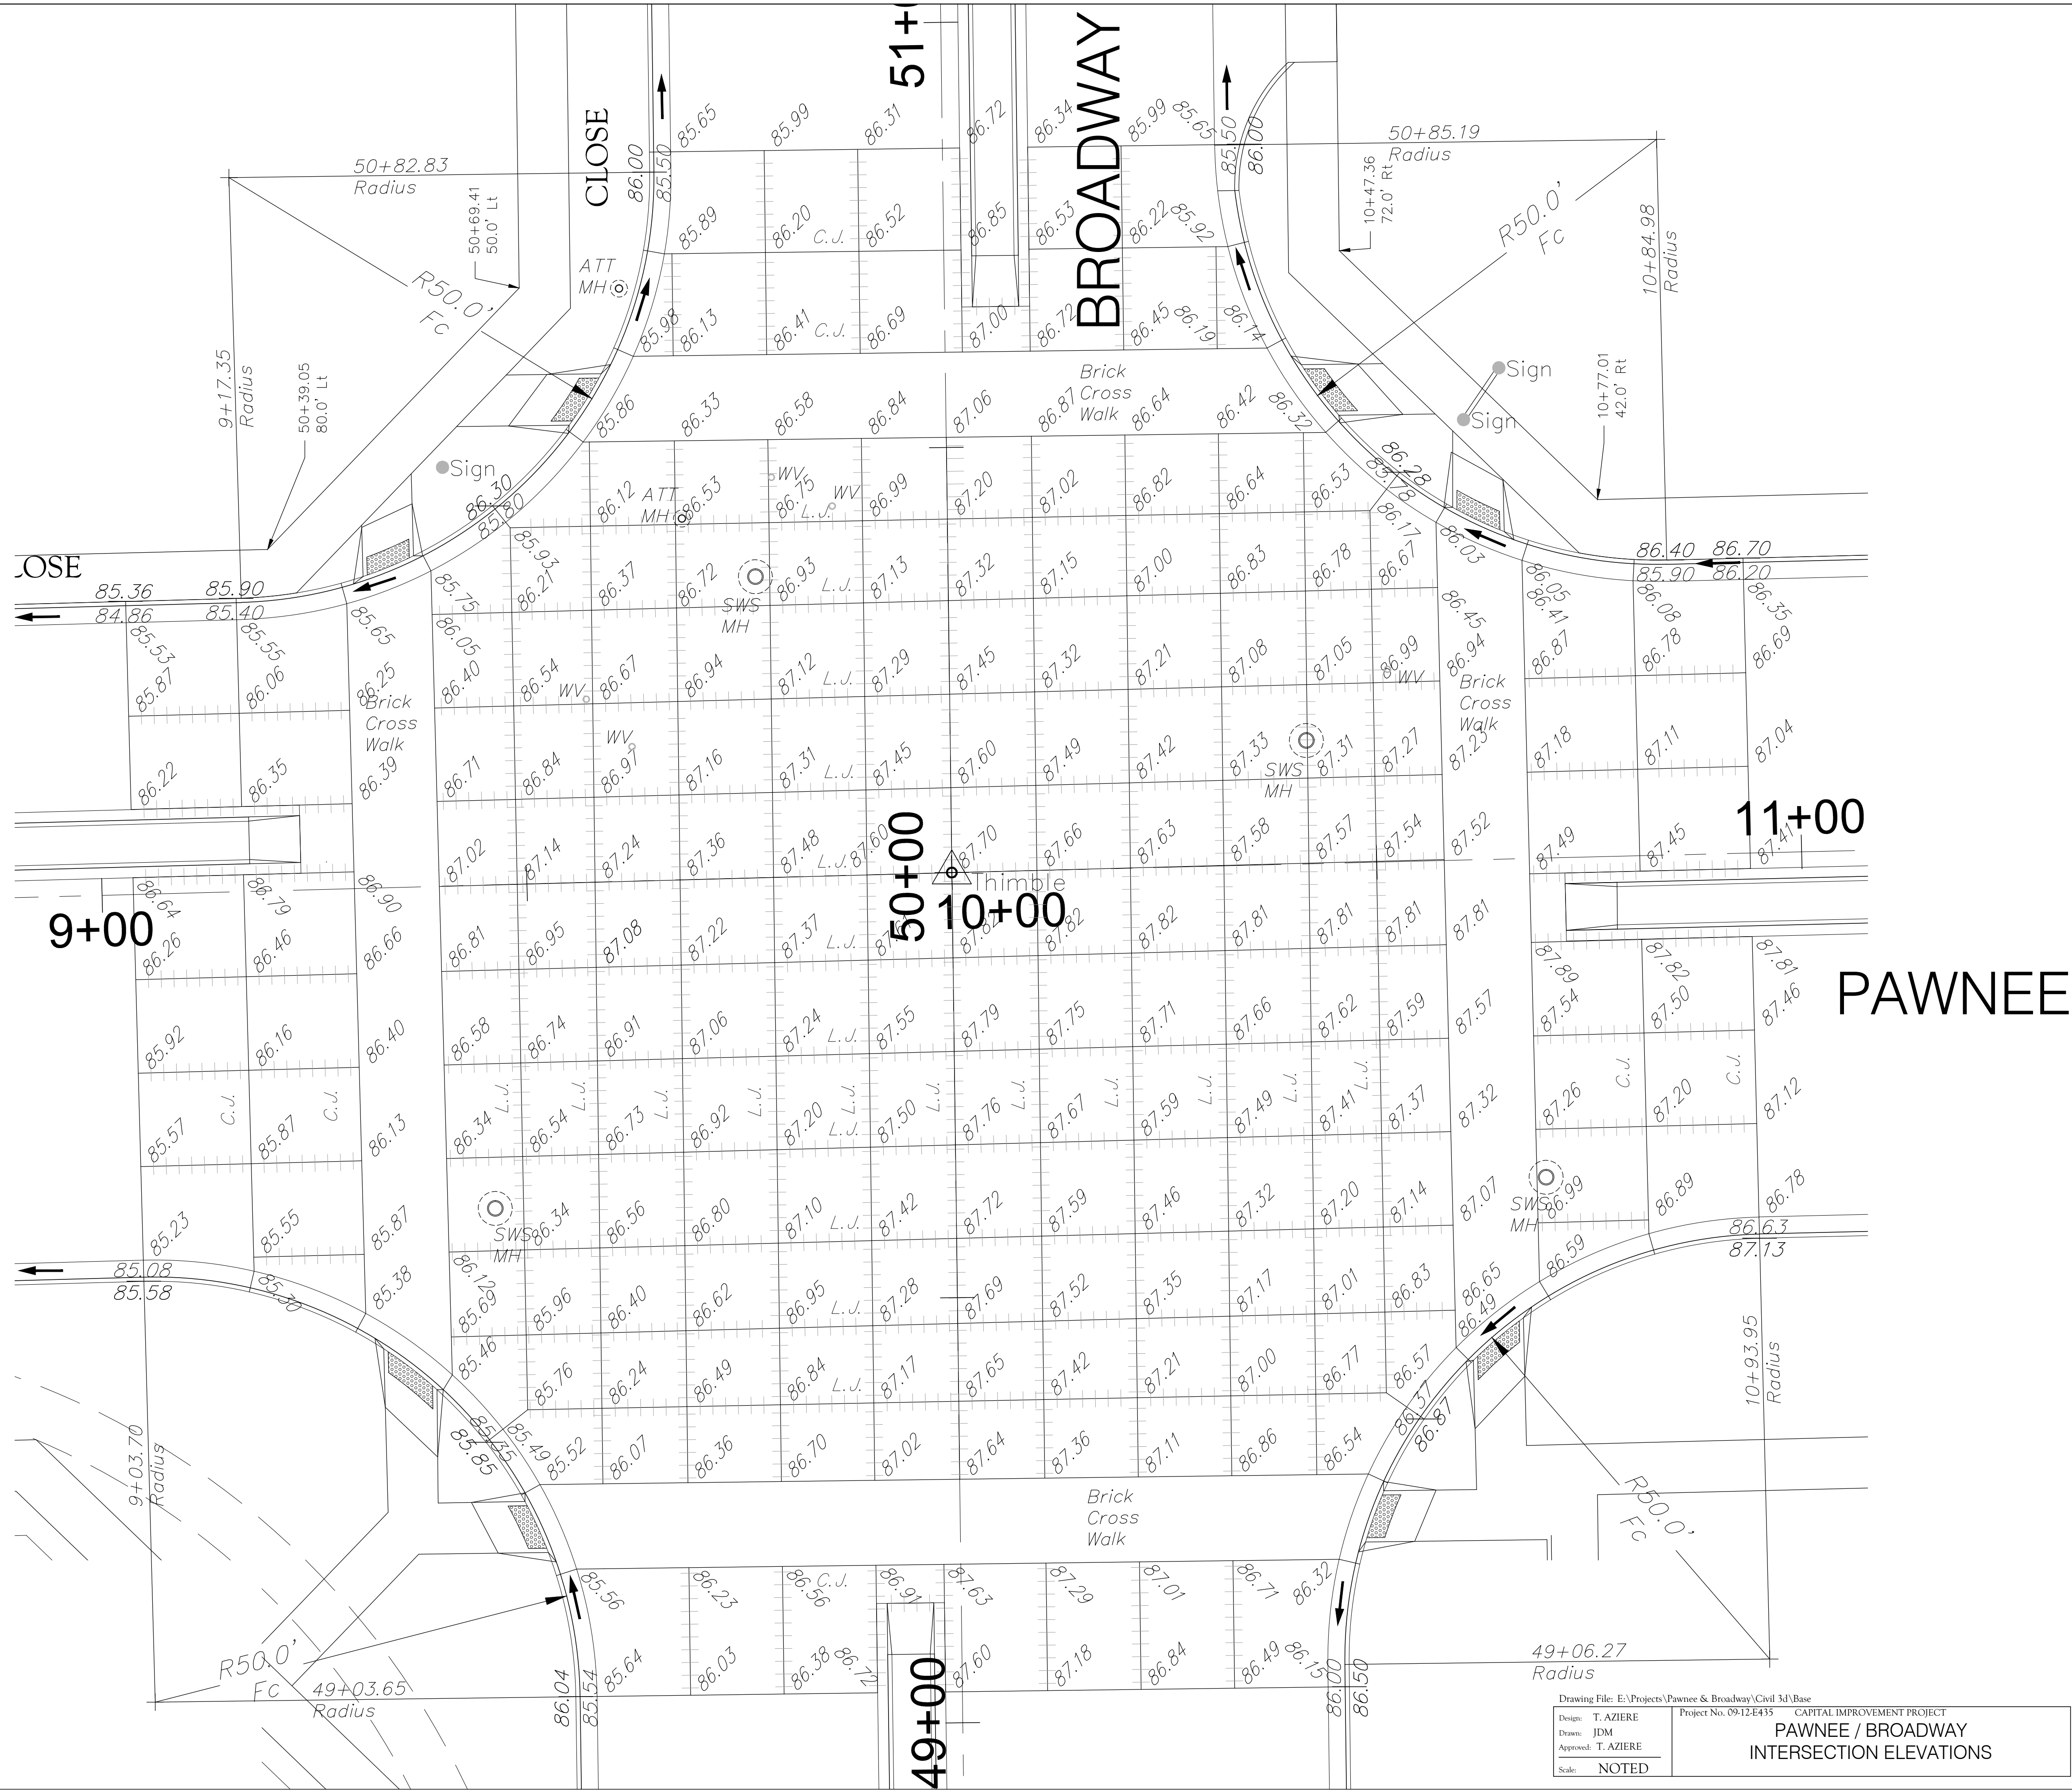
51+0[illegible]

BROADWAY

CLOSE

86.00 85.50 85.65 85.99 86.31 86.72 86.34 85.99 85.65 85.50 86.00

50+82.83
Radius

50+69.41
50.0' Lt

50+85.19
Radius

10+47.36
72.0' Rt

R50.0'
Fc

10+84.98
Radius

85.89 86.20 C.J. 86.52 86.85 86.53 86.22 85.92

ATT
MH

R50.0'
Fc

85.98 86.13 86.41 C.J. 86.69 87.00 86.72 86.45 86.19 86.14

9+17.35
Radius

50+39.05
80.0' Lt

Brick
Cross
Walk

Sign

Sign

10+77.01
42.0' Rt

85.86 86.33 86.58 86.84 87.06 86.87 86.64 86.42 86.32

Sign

86.30 85.80

86.12 ATT MH 86.53 WV 86.75 WV L.J. 86.99 87.20 87.02 86.82 86.64 86.53 86.28 85.78

86.17 86.03

CLOSE

85.36 85.90
84.86 85.40

85.93 86.21 86.37 86.72 86.93 L.J. 87.13 87.32 87.15 87.00 86.83 86.78 86.67

86.40 86.70
85.90 86.20

85.75 85.65

SWS
MH

86.05 86.41 86.08 86.35

85.53 85.87 85.55 86.06

86.25
Brick
Cross
Walk

86.05 86.40 86.54 WV 86.67 86.94 87.12 L.J. 87.29 87.45 87.32 87.21 87.08 87.05 86.99 WV

86.45 86.94
Brick
Cross
Walk

86.87 86.78 86.69

86.22 86.35 86.39

86.71 86.84 WV 86.97 87.16 87.31 L.J. 87.45 87.60 87.49 87.42 87.33 87.31 87.27 87.23

SWS
MH

87.18 87.11 87.04

11+00

87.02 87.14 87.24 87.36 87.48 L.J. 87.60 87.70 87.66 87.63 87.58 87.57 87.54 87.52 87.49 87.45 87.41

Thimble

50+00

10+00

9+00

86.64 86.79 86.90

86.26 86.46 86.66

86.81 86.95 87.08 87.22 87.37 L.J. 87.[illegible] 87.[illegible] 87.82 87.82 87.81 87.81 87.81 87.81

87.89 87.82 87.81

PAWNEE

87.54 87.50 87.46

85.92 86.16 86.40

86.58 86.74 86.91 87.06 87.24 L.J. 87.55 87.79 87.75 87.71 87.66 87.62 87.59 87.57

85.57 C.J. 85.87 C.J. 86.13

86.34 L.J. 86.54 L.J. 86.73 L.J. 86.92 L.J. 87.20 L.J. L.J. 87.50 L.J. 87.76 L.J. 87.67 L.J. 87.59 L.J. 87.49 L.J. 87.41 L.J. 87.37 87.32

87.26 C.J. 87.20 C.J. 87.12

85.23 85.55 85.87

SWS
MH

86.34 86.56 86.80 87.10 L.J. 87.42 87.72 87.59 87.46 87.32 87.20 87.14 87.07

SWS
MH

86.99 86.89 86.78

86.63
87.13

85.08
85.58

85.30 85.38

86.12 85.69 85.96 86.40 86.62 86.95 L.J. 87.28 87.69 87.52 87.35 87.17 87.01 86.83 86.65 86.49

86.59

85.46 85.76 86.24 86.49 86.84 L.J. 87.17 87.65 87.42 87.21 87.00 86.77 86.57

10+93.95
Radius

9+03.70
Radius

85.35 85.85 85.49 85.52 86.07 86.36 86.70 87.02 87.64 87.36 87.11 86.86 86.54 86.37 86.87

Brick
Cross
Walk

R50.0'
Fc

85.56 86.23 C.J. 86.56 86.91 87.63 87.29 87.01 86.71 86.32

R50.0'
Fc

49+03.65
Radius

49+06.27
Radius

86.04 85.54 85.64 86.03 86.38 86.72 87.60 87.18 86.84 86.49 86.15 86.00 86.50

49+00

Drawing File: E:\Projects\Pawnee & Broadway\Civil 3d\Base

| Design: T. AZIERE | Project No. 09-12-E435 CAPITAL IMPROVEMENT PROJECT |
|---|---|
| Drawn: JDM | PAWNEE / BROADWAY |
| Approved: T. AZIERE | INTERSECTION ELEVATIONS |
| Scale: NOTED | |